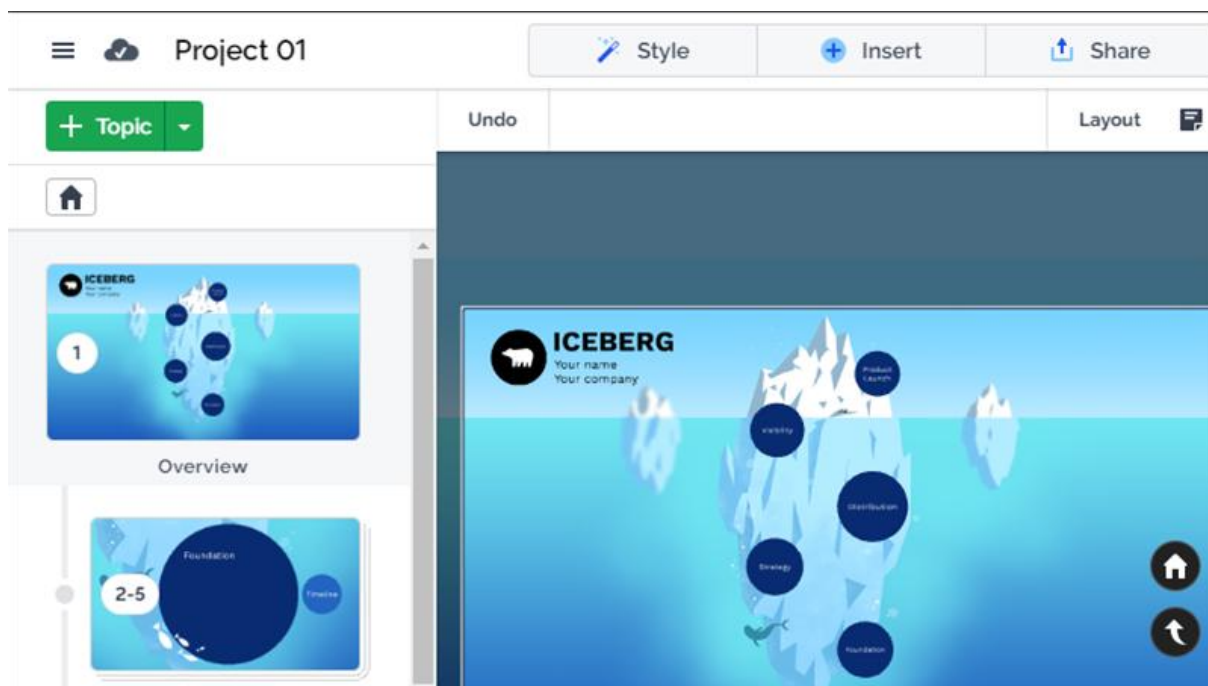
Project 01

Style

Insert

Share

+ Topic

Undo

Layout

ICEBERG
Your name
Your company

1

Overview

Foundation

Timeline

2-5

ICEBERG
Your name
Your company

Product Launch

Visibility

Distribution

Strategy

Foundation